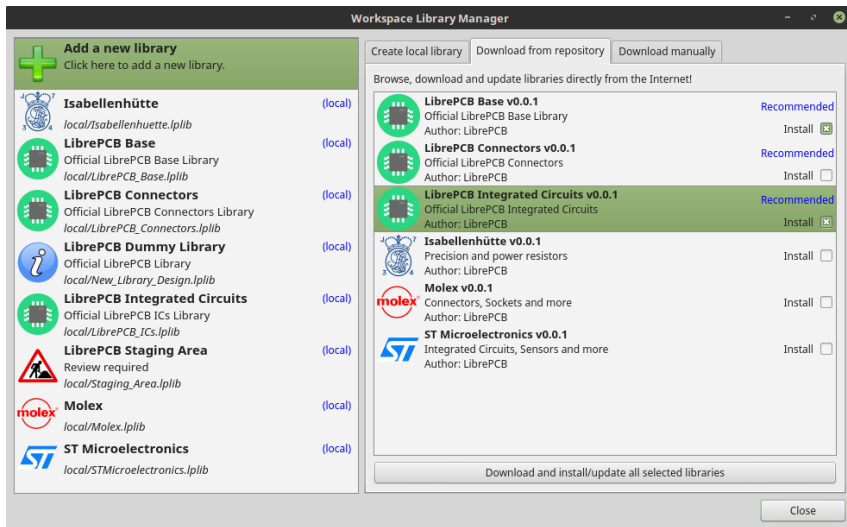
Workspace Library Manager

Add a new library
Click here to add a new library.

Isabellenhütte (local)
local/Isabellenhuette.lplib

LibrePCB Base (local)
Official LibrePCB Base Library
local/LibrePCB_Base.lplib

LibrePCB Connectors (local)
Official LibrePCB Connectors Library
local/LibrePCB_Connectors.lplib

LibrePCB Dummy Library (local)
Official LibrePCB Library
local/New_Library_Design.lplib

LibrePCB Integrated Circuits (local)
Official LibrePCB ICs Library
local/LibrePCB_ICs.lplib

LibrePCB Staging Area (local)
Review required
local/Staging_Area.lplib

molex Molex (local)
local/Molex.lplib

ST Microelectronics (local)
local/STMicroelectronics.lplib

Create local library | Download from repository | Download manually

Browse, download and update libraries directly from the Internet!

LibrePCB Base v0.0.1 Recommended
Official LibrePCB Base Library
Author: LibrePCB Install

LibrePCB Connectors v0.0.1 Recommended
Official LibrePCB Connectors
Author: LibrePCB Install

LibrePCB Integrated Circuits v0.0.1 Recommended
Official LibrePCB Integrated Circuits
Author: LibrePCB Install

Isabellenhütte v0.0.1
Precision and power resistors
Author: LibrePCB Install

molex Molex v0.0.1
Connectors, Sockets and more
Author: LibrePCB Install

ST Microelectronics v0.0.1
Integrated Circuits, Sensors and more
Author: LibrePCB Install

Download and install/update all selected libraries

Close